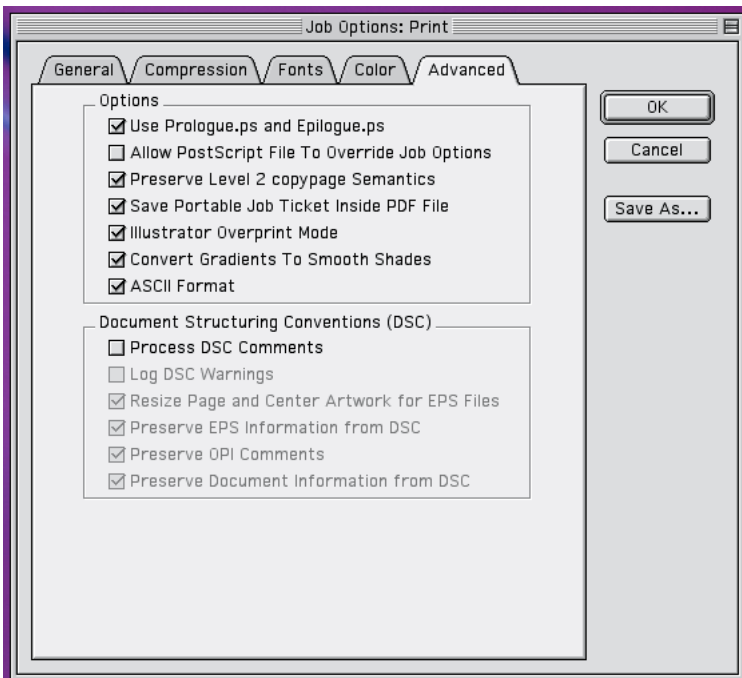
Job Options: Print

General | Compression | Fonts | Color | Advanced

Options
☑ Use Prologue.ps and Epilogue.ps
☐ Allow PostScript File To Override Job Options
☑ Preserve Level 2 copypage Semantics
☑ Save Portable Job Ticket Inside PDF File
☑ Illustrator Overprint Mode
☑ Convert Gradients To Smooth Shades
☑ ASCII Format

Document Structuring Conventions (DSC)
☐ Process DSC Comments
☐ Log DSC Warnings
☑ Resize Page and Center Artwork for EPS Files
☑ Preserve EPS Information from DSC
☑ Preserve OPI Comments
☑ Preserve Document Information from DSC

OK
Cancel
Save As...